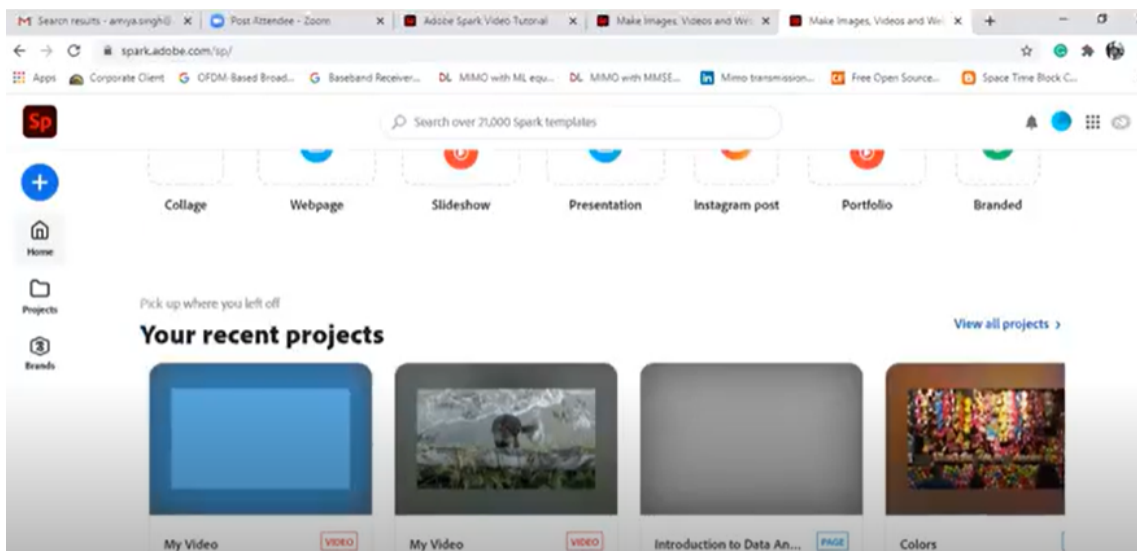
Search results - amiya.singh@ × | Post Attendee - Zoom × | Adobe Spark Video Tutorial × | Make Images, Videos and Wri × | Make Images, Videos and Wri × | +

spark.adobe.com/sp/

Apps | Corporate Client | OFDM-Based Broad... | Baseband Receiver... | DL MIMO with ML equ... | DL MIMO with MMSE... | Mimo transmission... | Free Open Source... | Space Time Block C...

Sp

Search over 21,000 Spark templates

Home

Projects

Brands

Collage | Webpage | Slideshow | Presentation | Instagram post | Portfolio | Branded

Pick up where you left off

Your recent projects

View all projects ›

My Video VIDEO

My Video VIDEO

Introduction to Data An... PAGE

Colors